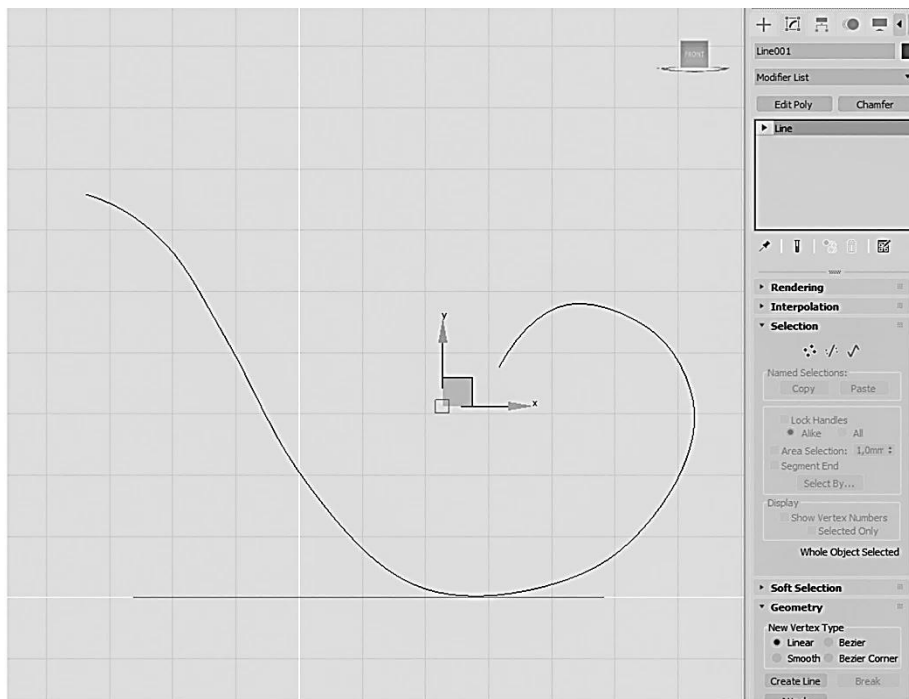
FRONT

y

x

Line001

Modifier List

Edit Poly
Chamfer

Line

Rendering
Interpolation
Selection

Named Selections:
Copy
Paste

Lock Handles
Alike
All
Area Selection: 1,0mm
Segment End
Select By...

Display
Show Vertex Numbers
Selected Only

Whole Object Selected

Soft Selection
Geometry

New Vertex Type
Linear
Bezier
Smooth
Bezier Corner

Create Line
Break